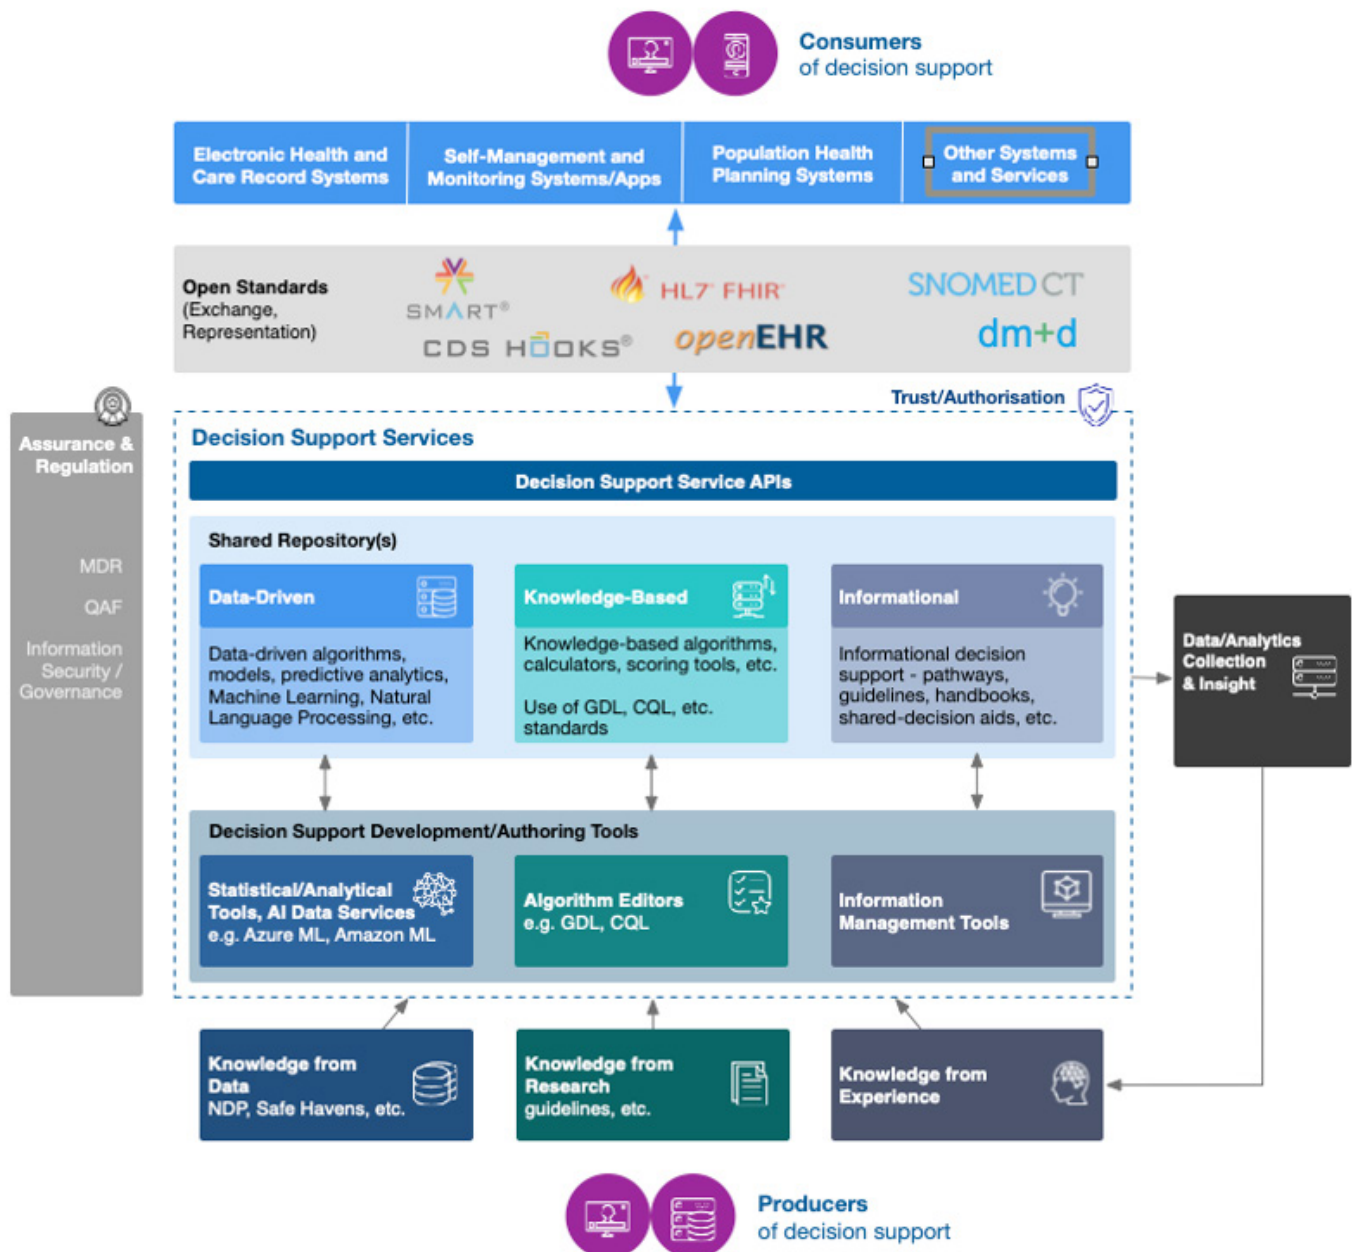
Consumers
of decision support

Electronic Health and Care Record Systems

Self-Management and Monitoring Systems/Apps

Population Health Planning Systems

Other Systems and Services

Open Standards (Exchange, Representation)

SMART®

HL7 FHIR

SNOMED CT

CDS HOOKS®

openEHR

dm+d

Trust/Authorisation

Assurance & Regulation

MDR

QAF

Information Security / Governance

Decision Support Services

Decision Support Service APIs

Shared Repository(s)

Data-Driven

Data-driven algorithms, models, predictive analytics, Machine Learning, Natural Language Processing, etc.

Knowledge-Based

Knowledge-based algorithms, calculators, scoring tools, etc.

Use of GDL, CQL, etc. standards

Informational

Informational decision support - pathways, guidelines, handbooks, shared-decision aids, etc.

Data/Analytics Collection & Insight

Decision Support Development/Authoring Tools

Statistical/Analytical Tools, AI Data Services e.g. Azure ML, Amazon ML

Algorithm Editors e.g. GDL, CQL

Information Management Tools

Knowledge from Data NDP, Safe Havens, etc.

Knowledge from Research guidelines, etc.

Knowledge from Experience

Producers
of decision support